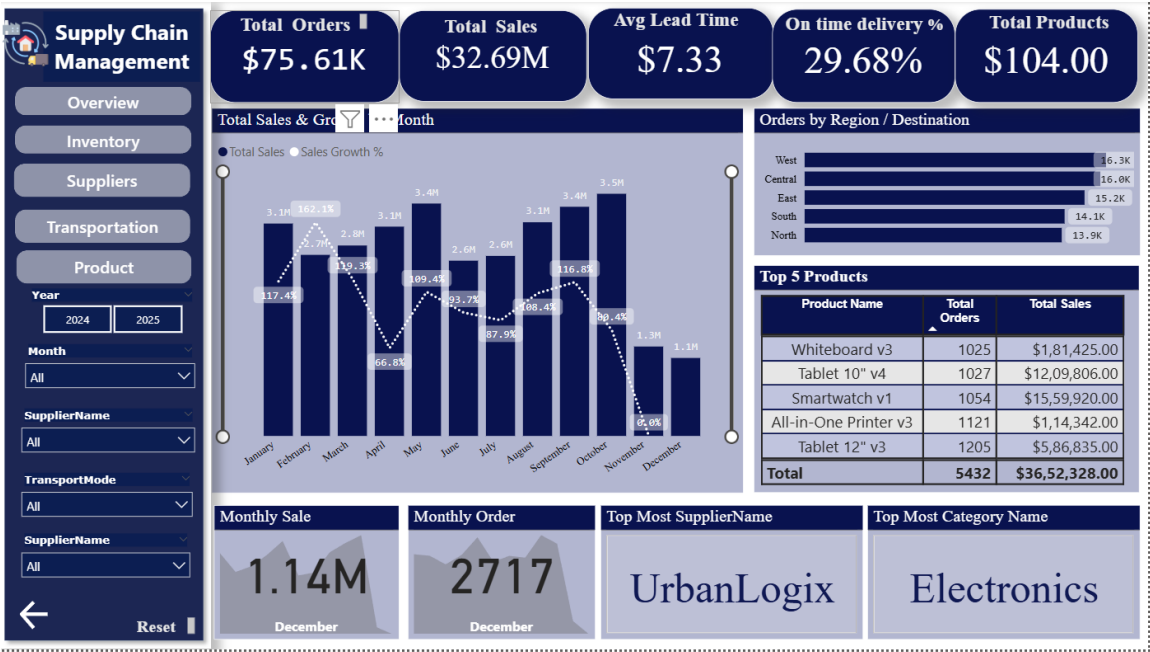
Supply Chain Management

Overview
Inventory
Suppliers
Transportation
Product

Year
2024
2025

Month
All

SupplierName
All

TransportMode
All

SupplierName
All

Reset

Total Orders
$75.61K

Total Sales
$32.69M

Avg Lead Time
$7.33

On time delivery %
29.68%

Total Products
$104.00

Total Sales & Gro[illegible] Month

● Total Sales ● Sales Growth %

3.1M 2.7M 2.8M 3.1M 3.4M 2.6M 2.6M 3.1M 3.4M 3.5M 1.3M 1.1M

117.4% 162.1% 119.3% 66.8% 109.4% 93.7% 87.9% 108.4% 116.8% 80.4% 0.0%

January February March April May June July August September October November December

Orders by Region / Destination

West 16.3K
Central 16.0K
East 15.2K
South 14.1K
North 13.9K

Top 5 Products

| Product Name | Total Orders | Total Sales |
|---|---|---|
| Whiteboard v3 | 1025 | $1,81,425.00 |
| Tablet 10" v4 | 1027 | $12,09,806.00 |
| Smartwatch v1 | 1054 | $15,59,920.00 |
| All-in-One Printer v3 | 1121 | $1,14,342.00 |
| Tablet 12" v3 | 1205 | $5,86,835.00 |
| Total | 5432 | $36,52,328.00 |

Monthly Sale
1.14M
December

Monthly Order
2717
December

Top Most SupplierName
UrbanLogix

Top Most Category Name
Electronics